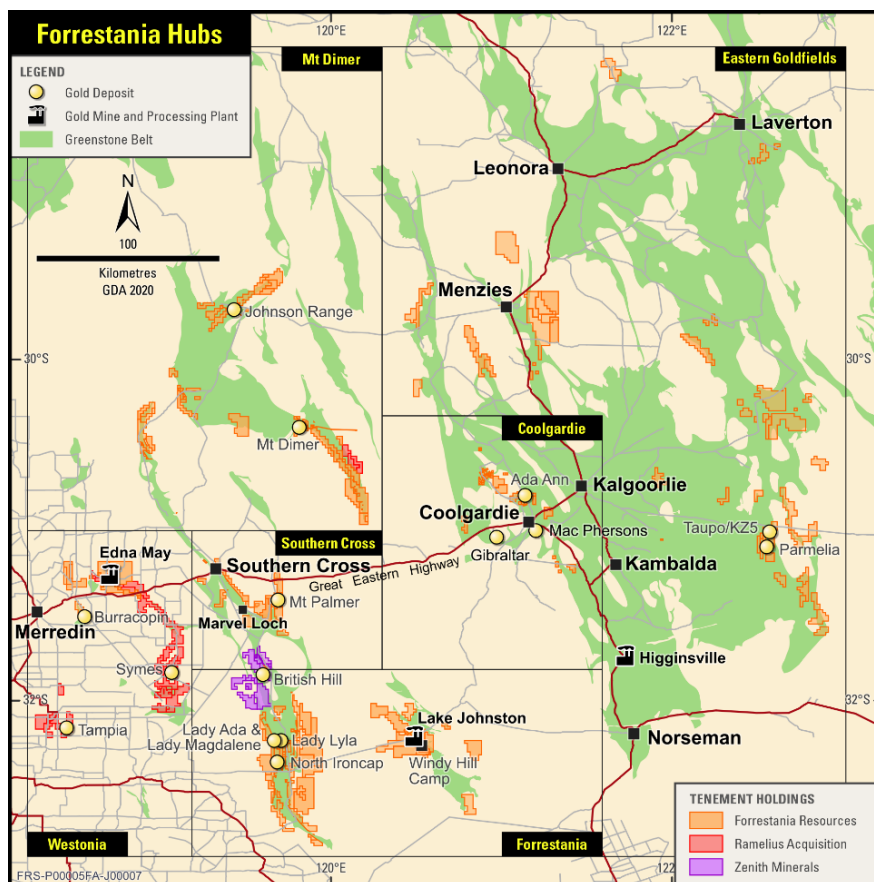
Forrestania Hubs

LEGEND
Gold Deposit
Gold Mine and Processing Plant
Greenstone Belt

N
100
Kilometres
GDA 2020

120°E
122°E

Mt Dimer
Eastern Goldfields

Laverton
Leonora
Menzies
Johnson Range
30°S
30°S
Mt Dimer
Coolgardie
Ada Ann
Kalgoorlie
Coolgardie
Mac Phersons
Gibraltar
Taupo/KZ5
Parmelia
Kambalda
Southern Cross
Edna May
Southern Cross
Great Eastern Highway
Mt Palmer
Merredin
Burracopin
Marvel Loch
Symes
British Hill
Higginsville
32°S
32°S
Tampia
Lake Johnston
Lady Ada &
Lady Magdalene
Lady Lyla
North Ironcap
Windy Hill Camp
Norseman

TENEMENT HOLDINGS
Forrestania Resources
Ramelius Acquisition
Zenith Minerals

Westonia
Forrestania
120°E
122
FRS-P00005FA-J00007